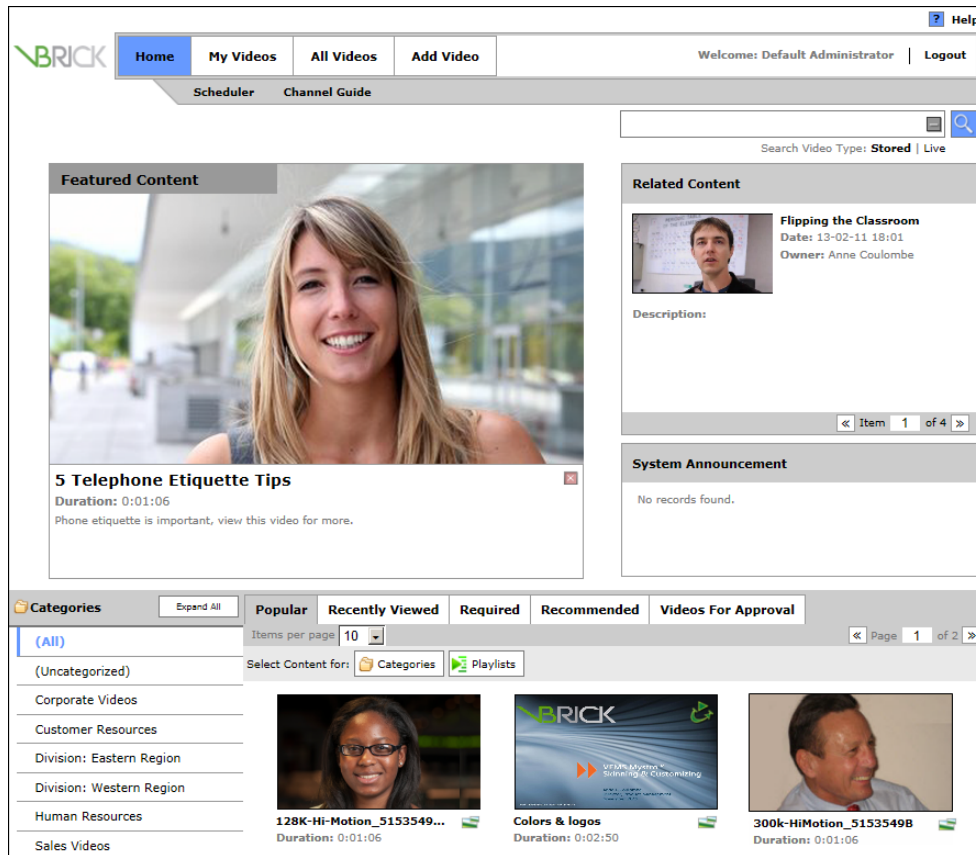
? Help

VBRICK

Home | My Videos | All Videos | Add Video

Welcome: Default Administrator | Logout

Scheduler | Channel Guide

Search Video Type: Stored | Live

Featured Content

5 Telephone Etiquette Tips

Duration: 0:01:06

Phone etiquette is important, view this video for more.

Related Content

Flipping the Classroom

Date: 13-02-11 18:01

Owner: Anne Coulombe

Description:

« Item 1 of 4 »

System Announcement

No records found.

Categories

Expand All

(All)

(Uncategorized)

Corporate Videos

Customer Resources

Division: Eastern Region

Division: Western Region

Human Resources

Sales Videos

Popular | Recently Viewed | Required | Recommended | Videos For Approval

Items per page 10

« Page 1 of 2 »

Select Content for: Categories | Playlists

128K-Hi-Motion_5153549...

Duration: 0:01:06

VBRICK

VEMS Mystro Skinning & Customizing

Colors & logos

Duration: 0:02:50

300k-HiMotion_5153549B

Duration: 0:01:06